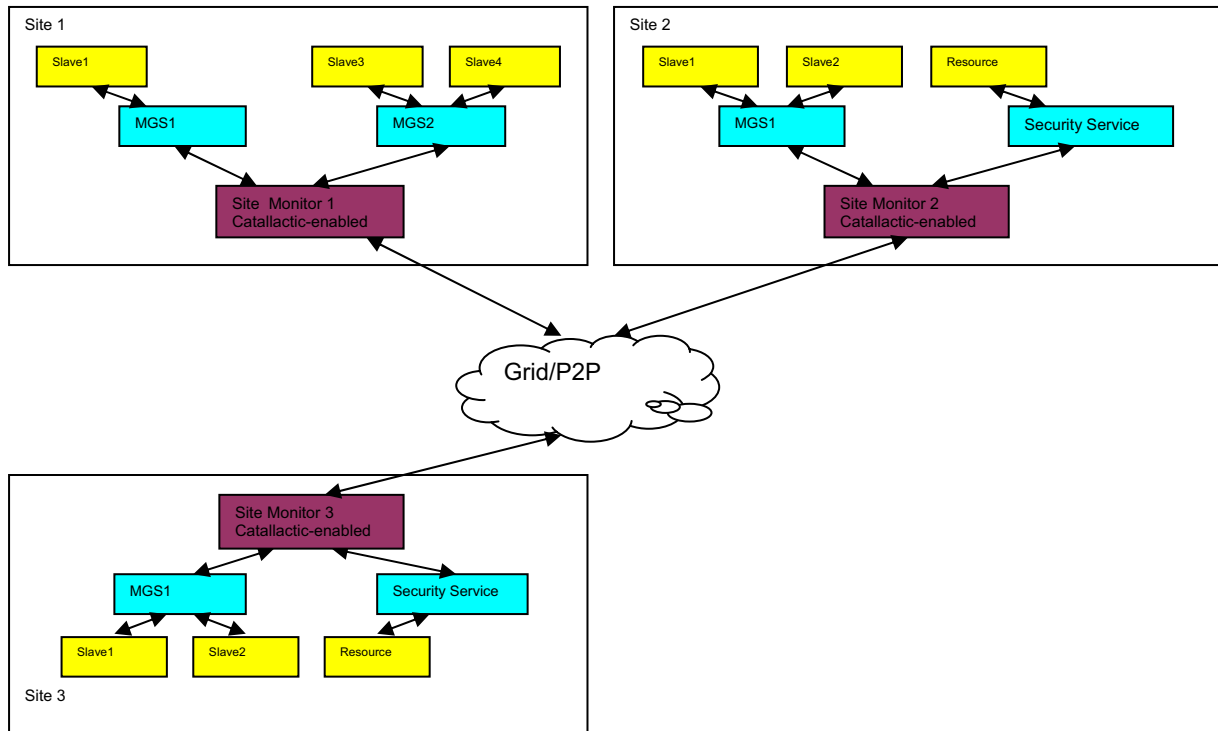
Site 1

Slave1

Slave3

Slave4

MGS1

MGS2

Site Monitor 1
Catallactic-enabled

Site 2

Slave1

Slave2

Resource

MGS1

Security Service

Site Monitor 2
Catallactic-enabled

Grid/P2P

Site Monitor 3
Catallactic-enabled

MGS1

Security Service

Slave1

Slave2

Resource

Site 3